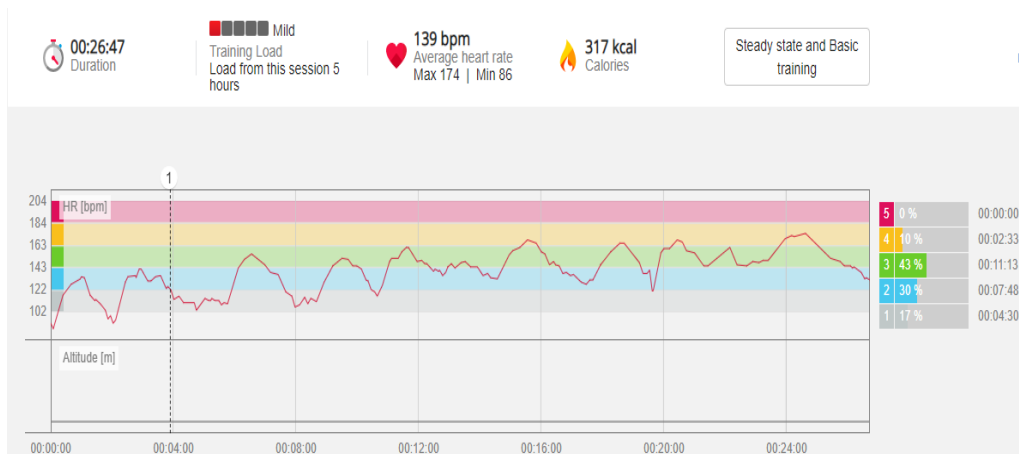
00:26:47
Duration

Mild
Training Load
Load from this session 5 hours

139 bpm
Average heart rate
Max 174 | Min 86

317 kcal
Calories

Steady state and Basic training

1

204
184
163
143
122
102

HR [bpm]

Altitude [m]

00:00:00
00:04:00
00:08:00
00:12:00
00:16:00
00:20:00
00:24:00

| Zone | % | Time |
|---|---|---|
| 5 | 0 % | 00:00:00 |
| 4 | 10 % | 00:02:33 |
| 3 | 43 % | 00:11:13 |
| 2 | 30 % | 00:07:48 |
| 1 | 17 % | 00:04:30 |